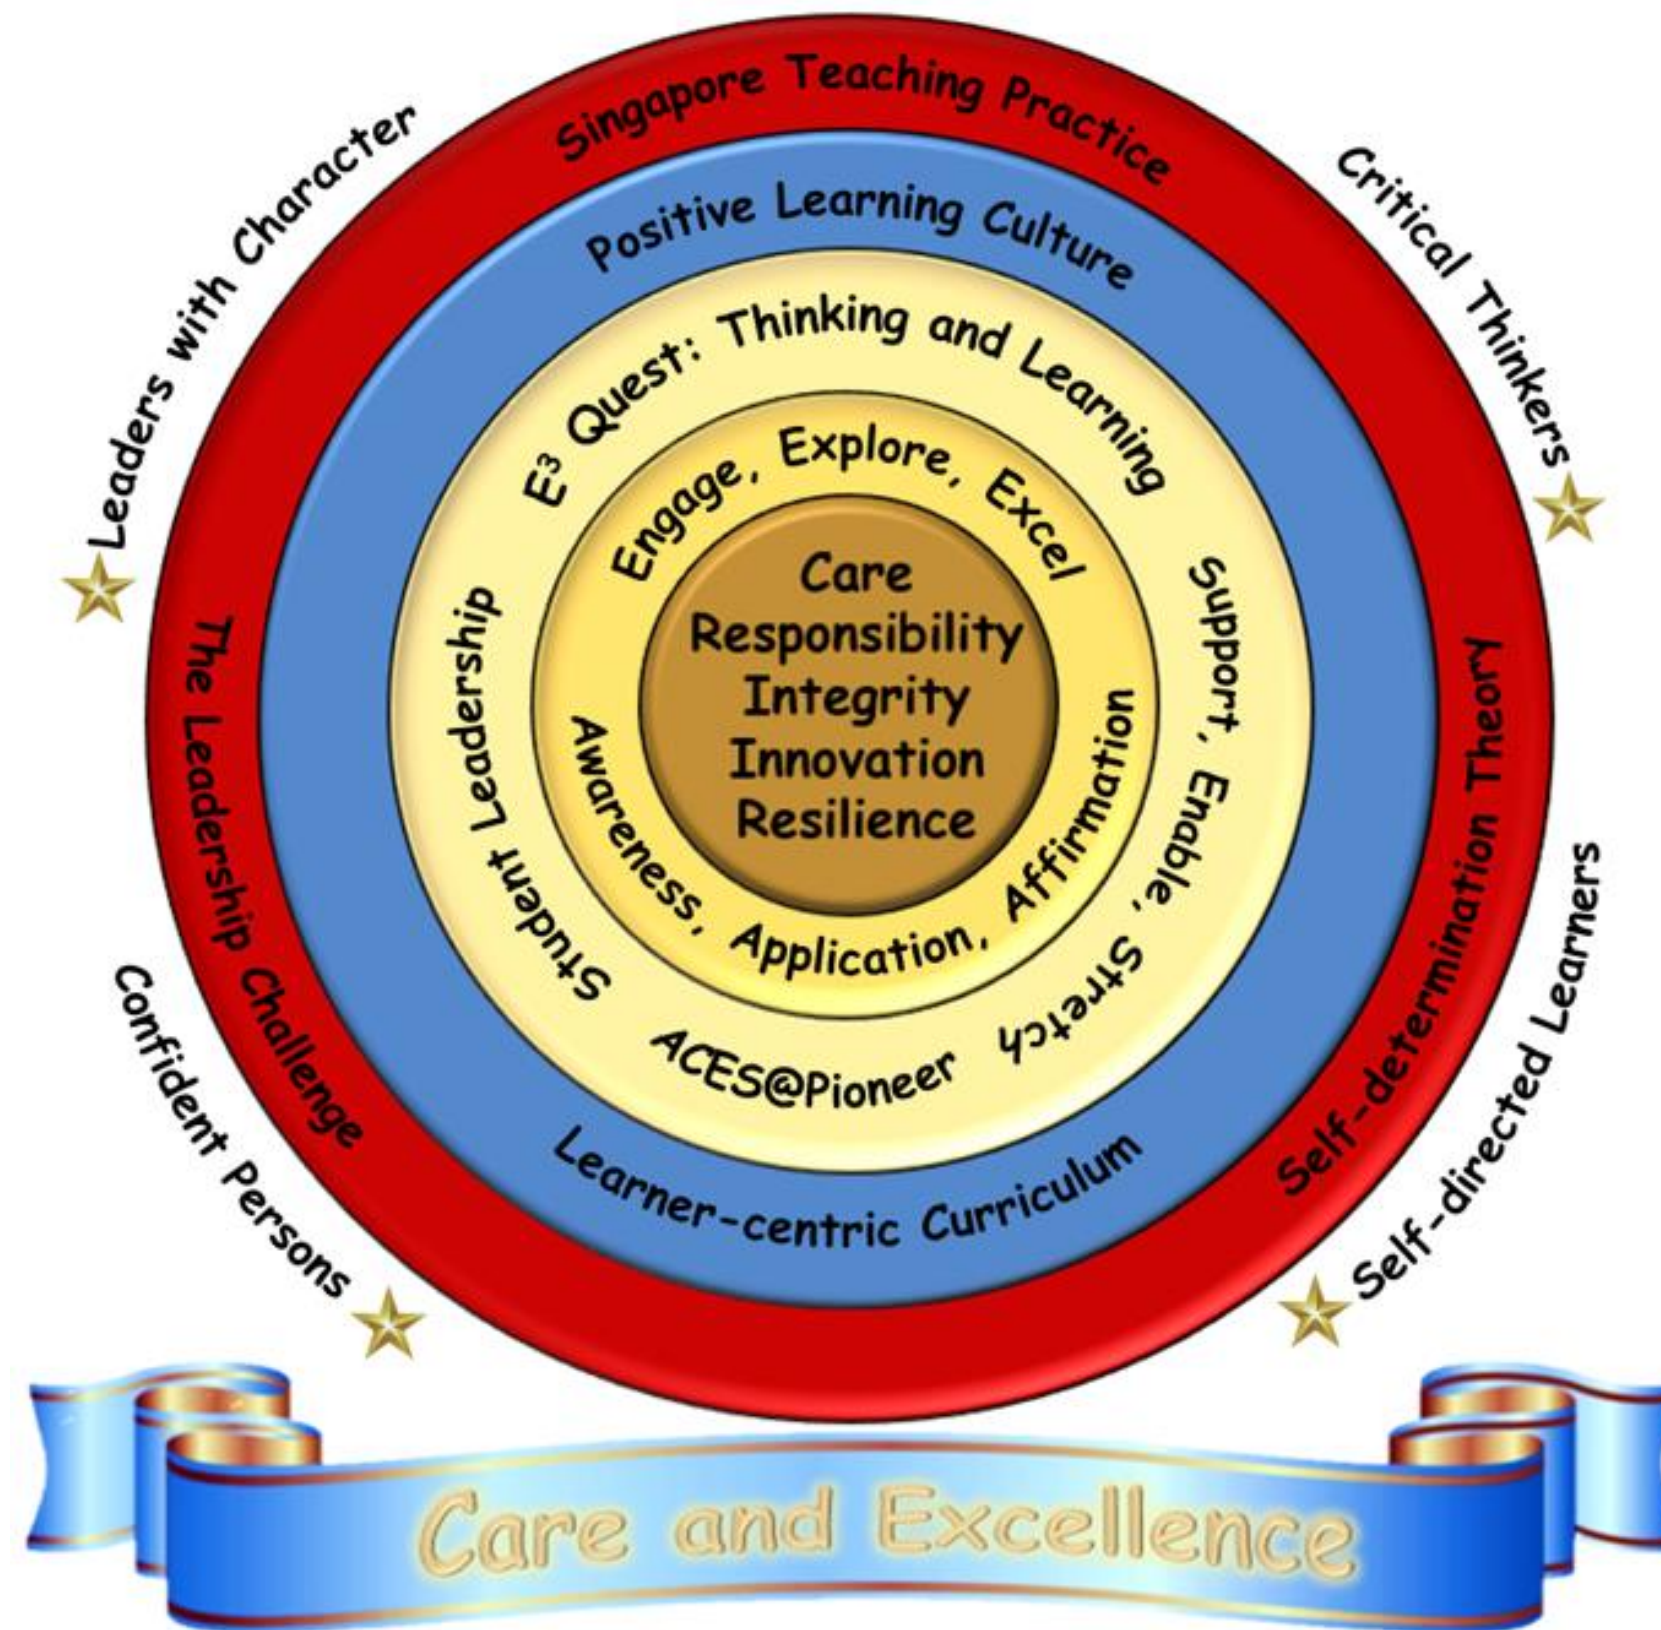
Leaders with Character

Singapore Teaching Practice

Critical Thinkers

Positive Learning Culture

$E^3$ Quest: Thinking and Learning

Engage, Explore, Excel

Care
Responsibility
Integrity
Innovation
Resilience

Student Leadership

Awareness, Application, Affirmation

Support, Enable, Stretch

ACES@Pioneer

The Leadership Challenge

Self-determination Theory

Learner-centric Curriculum

Confident Persons

Self-directed Learners

Care and Excellence